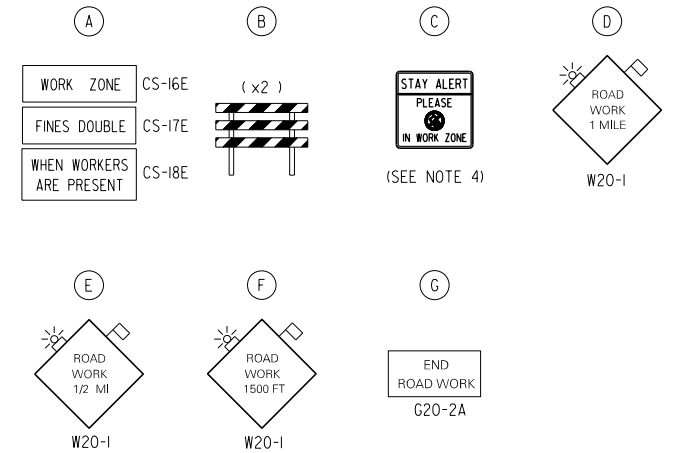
A

WORK ZONE CS-16E

FINES DOUBLE CS-17E

WHEN WORKERS ARE PRESENT CS-18E

B

( x2 )

C

STAY ALERT

PLEASE

IN WORK ZONE

(SEE NOTE 4)

D

ROAD WORK 1 MILE

W20-1

E

ROAD WORK 1/2 MI

W20-1

F

ROAD WORK 1500 FT

W20-1

G

END ROAD WORK

G20-2A